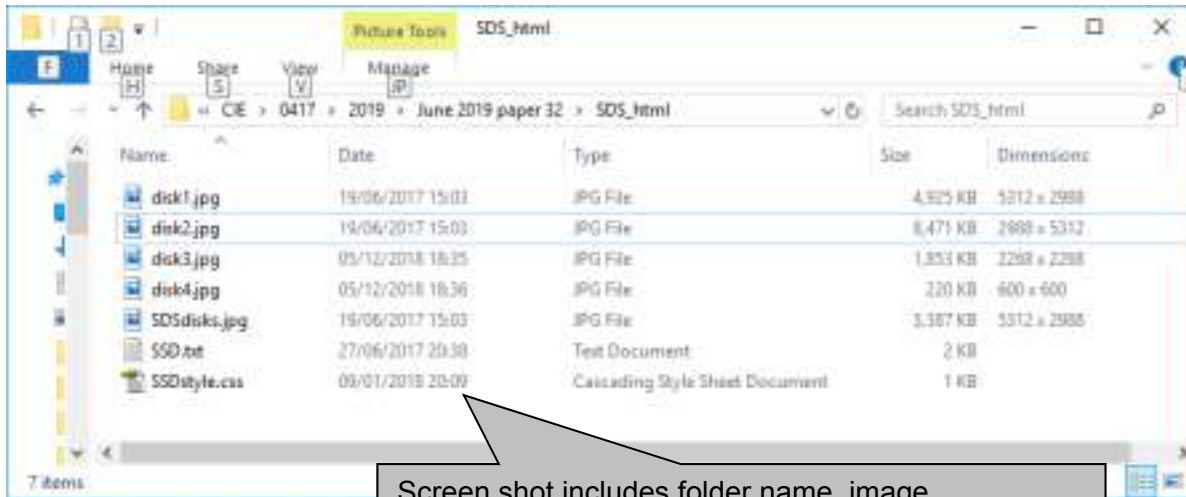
1 2 Picture Tools SDS_html

F Home H Share S View V Manage JP

« CIE › 0417 › 2019 › June 2019 paper 32 › SDS_html

Search SDS_html

| Name | Date | Type | Size | Dimensions |
|---|---|---|---|---|
| disk1.jpg | 19/06/2017 15:03 | JPG File | 4,925 KB | 5312 x 2988 |
| disk2.jpg | 19/06/2017 15:03 | JPG File | 8,471 KB | 2988 x 5312 |
| disk3.jpg | 05/12/2018 18:35 | JPG File | 1,853 KB | 2288 x 2288 |
| disk4.jpg | 05/12/2018 18:36 | JPG File | 220 KB | 600 x 600 |
| SDSdisks.jpg | 19/06/2017 15:03 | JPG File | 3,387 KB | 5312 x 2988 |
| SSD.txt | 27/06/2017 20:30 | Text Document | 2 KB | |
| SSDstyle.css | 09/01/2018 20:09 | Cascading Style Sheet Document | 1 KB | |

7 items

Screen shot includes folder name, image